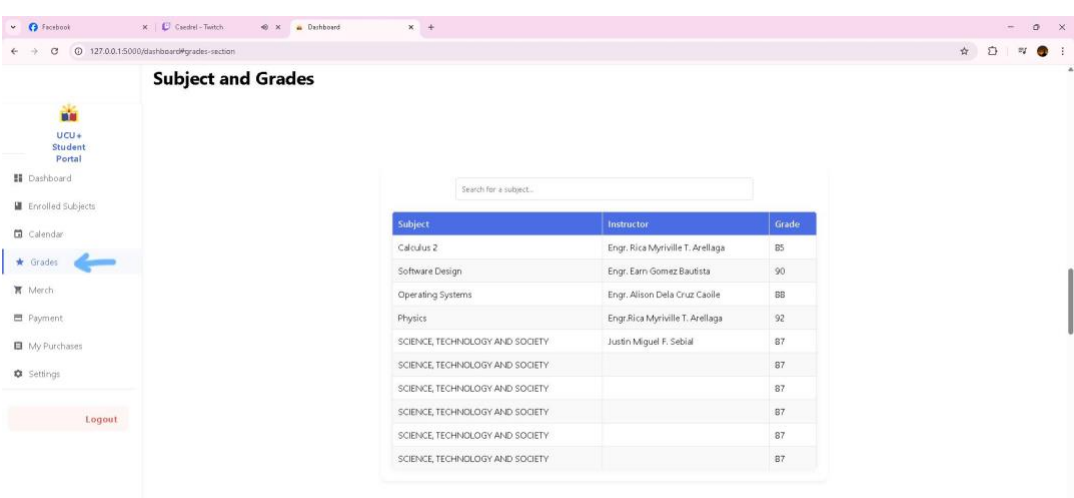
Facebook
Caedrel - Twitch
Dashboard
127.0.0.1:5000/dashboard#grades-section

Subject and Grades

UCU+ Student Portal

Dashboard
Enrolled Subjects
Calendar
Grades
Merch
Payment
My Purchases
Settings

Logout

Search for a subject...

| Subject | Instructor | Grade |
|---|---|---|
| Calculus 2 | Engr. Rica Myriville T. Arellaga | 85 |
| Software Design | Engr. Earn Gomez Bautista | 90 |
| Operating Systems | Engr. Alison Dela Cruz Caoile | 88 |
| Physics | Engr.Rica Myriville T. Arellaga | 92 |
| SCIENCE, TECHNOLOGY AND SOCIETY | Justin Miguel F. Sebial | 87 |
| SCIENCE, TECHNOLOGY AND SOCIETY | | 87 |
| SCIENCE, TECHNOLOGY AND SOCIETY | | 87 |
| SCIENCE, TECHNOLOGY AND SOCIETY | | 87 |
| SCIENCE, TECHNOLOGY AND SOCIETY | | 87 |
| SCIENCE, TECHNOLOGY AND SOCIETY | | 87 |